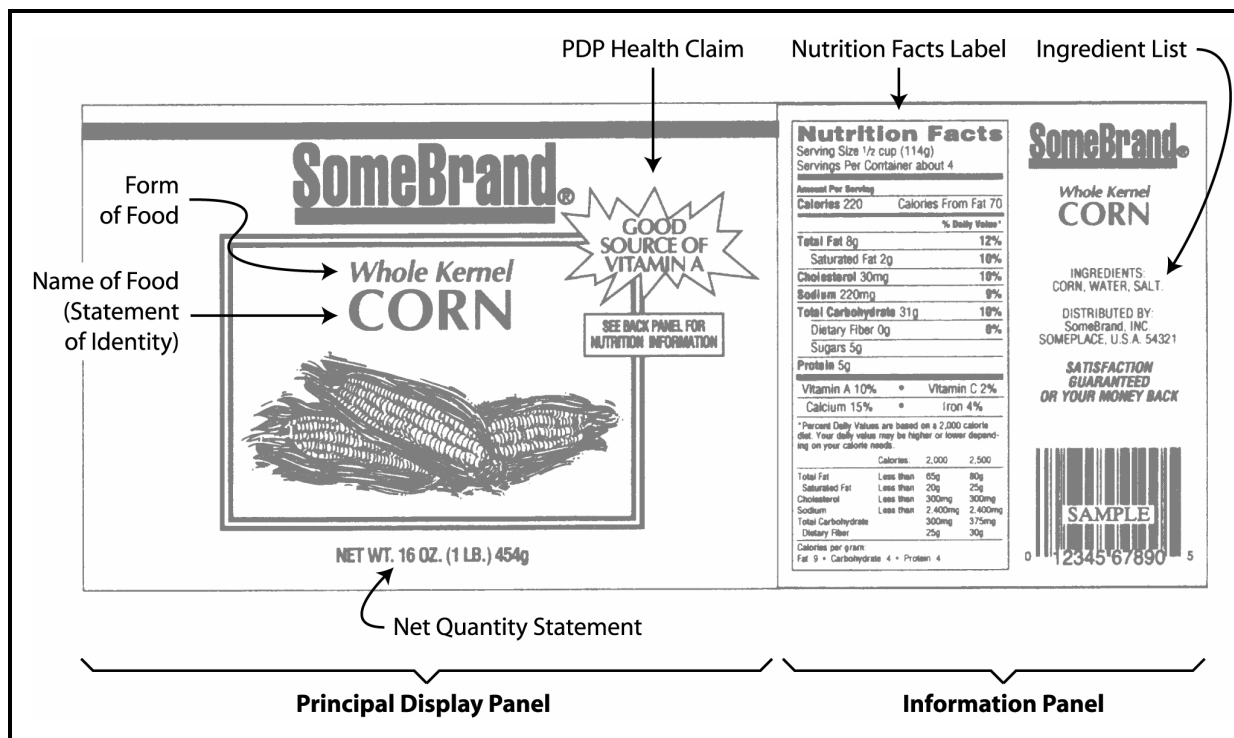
PDP Health Claim

Nutrition Facts Label

Ingredient List

SomeBrand®

Form of Food

Name of Food (Statement of Identity)

Whole Kernel
CORN

GOOD SOURCE OF VITAMIN A

SEE BACK PANEL FOR NUTRITION INFORMATION

NET WT. 16 OZ. (1 LB.) 454g

Net Quantity Statement

Nutrition Facts
Serving Size 1/2 cup (114g)
Servings Per Container about 4

Amount Per Serving
Calories 220 Calories From Fat 70

% Daily Value*

| | |
|---|---|
| Total Fat 8g | 12% |
| Saturated Fat 2g | 10% |
| Cholesterol 30mg | 10% |
| Sodium 220mg | 9% |
| Total Carbohydrate 31g | 10% |
| Dietary Fiber 0g | 0% |
| Sugars 5g | |
| Protein 5g | |

Vitamin A 10% • Vitamin C 2%
Calcium 15% • Iron 4%

*Percent Daily Values are based on a 2,000 calorie diet. Your daily value may be higher or lower depending on your calorie needs.

| | Calories: | 2,000 | 2,500 |
|---|---|---|---|
| Total Fat | Less than | 65g | 80g |
| Saturated Fat | Less than | 20g | 25g |
| Cholesterol | Less than | 300mg | 300mg |
| Sodium | Less than | 2,400mg | 2,400mg |
| Total Carbohydrate | | 300mg | 375mg |
| Dietary Fiber | | 25g | 30g |

Calories per gram:
Fat 9 • Carbohydrate 4 • Protein 4

SomeBrand®

Whole Kernel
CORN

INGREDIENTS:
CORN, WATER, SALT.

DISTRIBUTED BY:
SomeBrand, INC.
SOMEPLACE, U.S.A. 54321

SATISFACTION GUARANTEED OR YOUR MONEY BACK

SAMPLE
0 12345 67890 5

Principal Display Panel

Information Panel